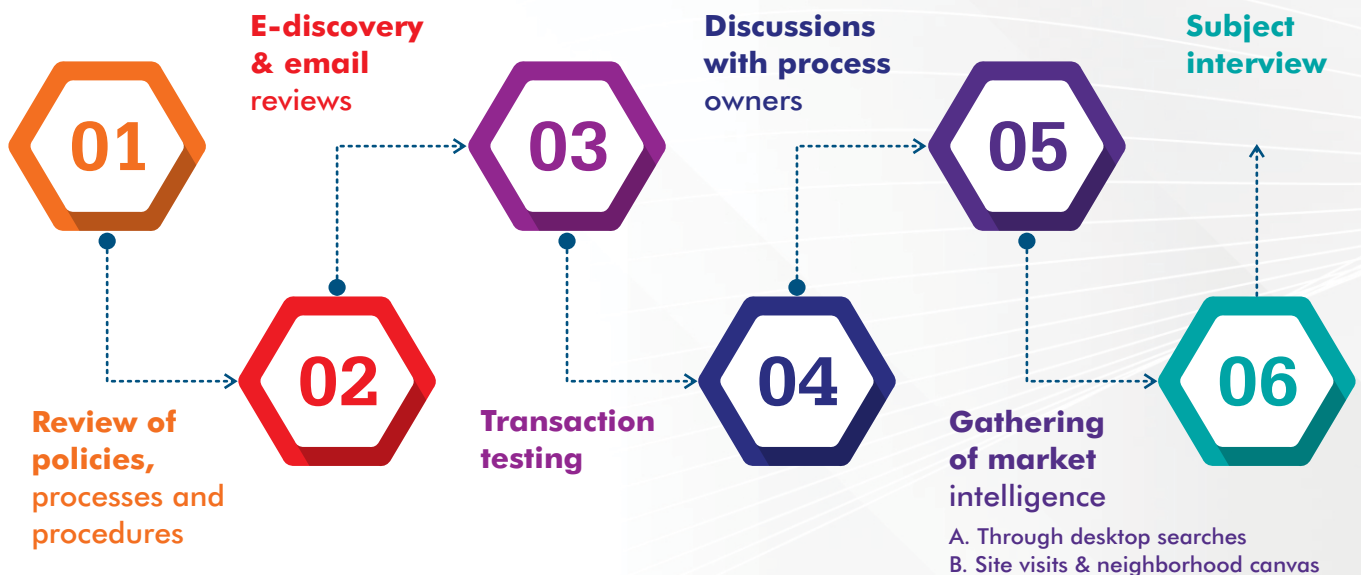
01

Review of policies, processes and procedures

02

E-discovery & email reviews

03

Transaction testing

04

Discussions with process owners

05

Gathering of market intelligence

A. Through desktop searches
B. Site visits & neighborhood canvas

06

Subject interview